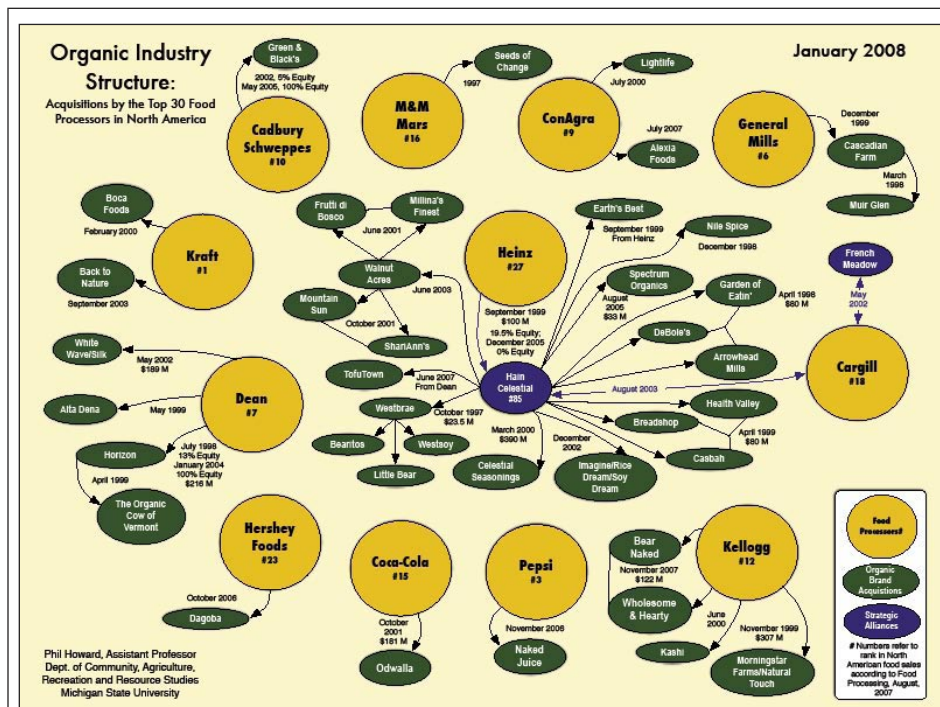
Organic Industry Structure:
Acquisitions by the Top 30 Food Processors in North America

January 2008

Green & Black's
2002, 5% Equity
May 2005, 100% Equity

Cadbury Schweppes
#10

1997
Seeds of Change

M&M Mars
#16

ConAgra
#9

July 2000
Lightlife

July 2007
Alexia Foods

General Mills
#6

December 1999
Cascadian Farm

March 1998
Muir Glen

Boca Foods
February 2000

Kraft
#1

Back to Nature
September 2003

Frutti di Bosco

Millina's Finest

June 2001

Walnut Acres

June 2003

Mountain Sun

October 2001

ShariAnn's

Heinz
#27

September 1999
$100 M
19.5% Equity;
December 2005
0% Equity

Earth's Best
September 1999
From Heinz

Nile Spice
December 1998

Spectrum Organics
August 2005
$33 M

Garden of Eatin'
April 1998
$80 M

DeBole's

Arrowhead Mills

French Meadow
May 2002

Cargill
#18

August 2003

White Wave/Silk
May 2002
$189 M

Dean
#7

Alta Dena
May 1999

TofuTown
June 2007
From Dean

Hain Celestial
#85

Westbrae
October 1997
$23.5 M

Beanitos

Westsoy

Little Bear

Health Valley

Breadshop

April 1999
$80 M

Casbah

March 2000
$390 M

Celestial Seasonings

December 2002

Imagine/Rice Dream/Soy Dream

July 1998
13% Equity
January 2004
100% Equity
$216 M

Horizon

April 1999

The Organic Cow of Vermont

Hershey Foods
#23

October 2006

Dagoba

Coca-Cola
#15

October 2001
$181 M

Odwalla

Pepsi
#3

November 2006

Naked Juice

Bear Naked
November 2007
$122 M

Kellogg
#12

Wholesome & Hearty

June 2000

Kashi

November 1999
$307 M

Morningstar Farms/Natural Touch

Food Processors#

Organic Brand Acquisitions

Strategic Alliances

# Numbers refer to rank in North American food sales according to Food Processing, August, 2007

Phil Howard, Assistant Professor
Dept. of Community, Agriculture, Recreation and Resource Studies
Michigan State University